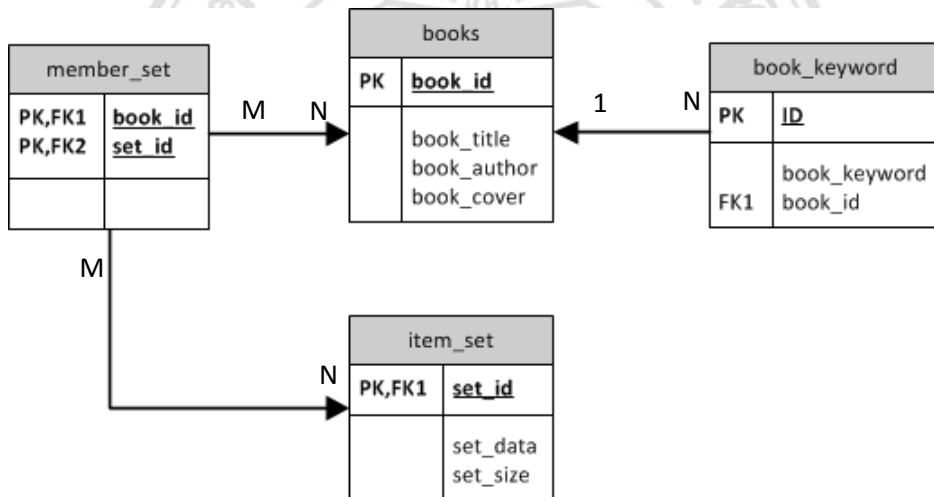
member_set

PK,FK1 book_id
PK,FK2 set_id

M

N

books

PK book_id

book_title
book_author
book_cover

1

N

book_keyword

PK ID

book_keyword
FK1 book_id

M

N

item_set

PK,FK1 set_id

set_data
set_size